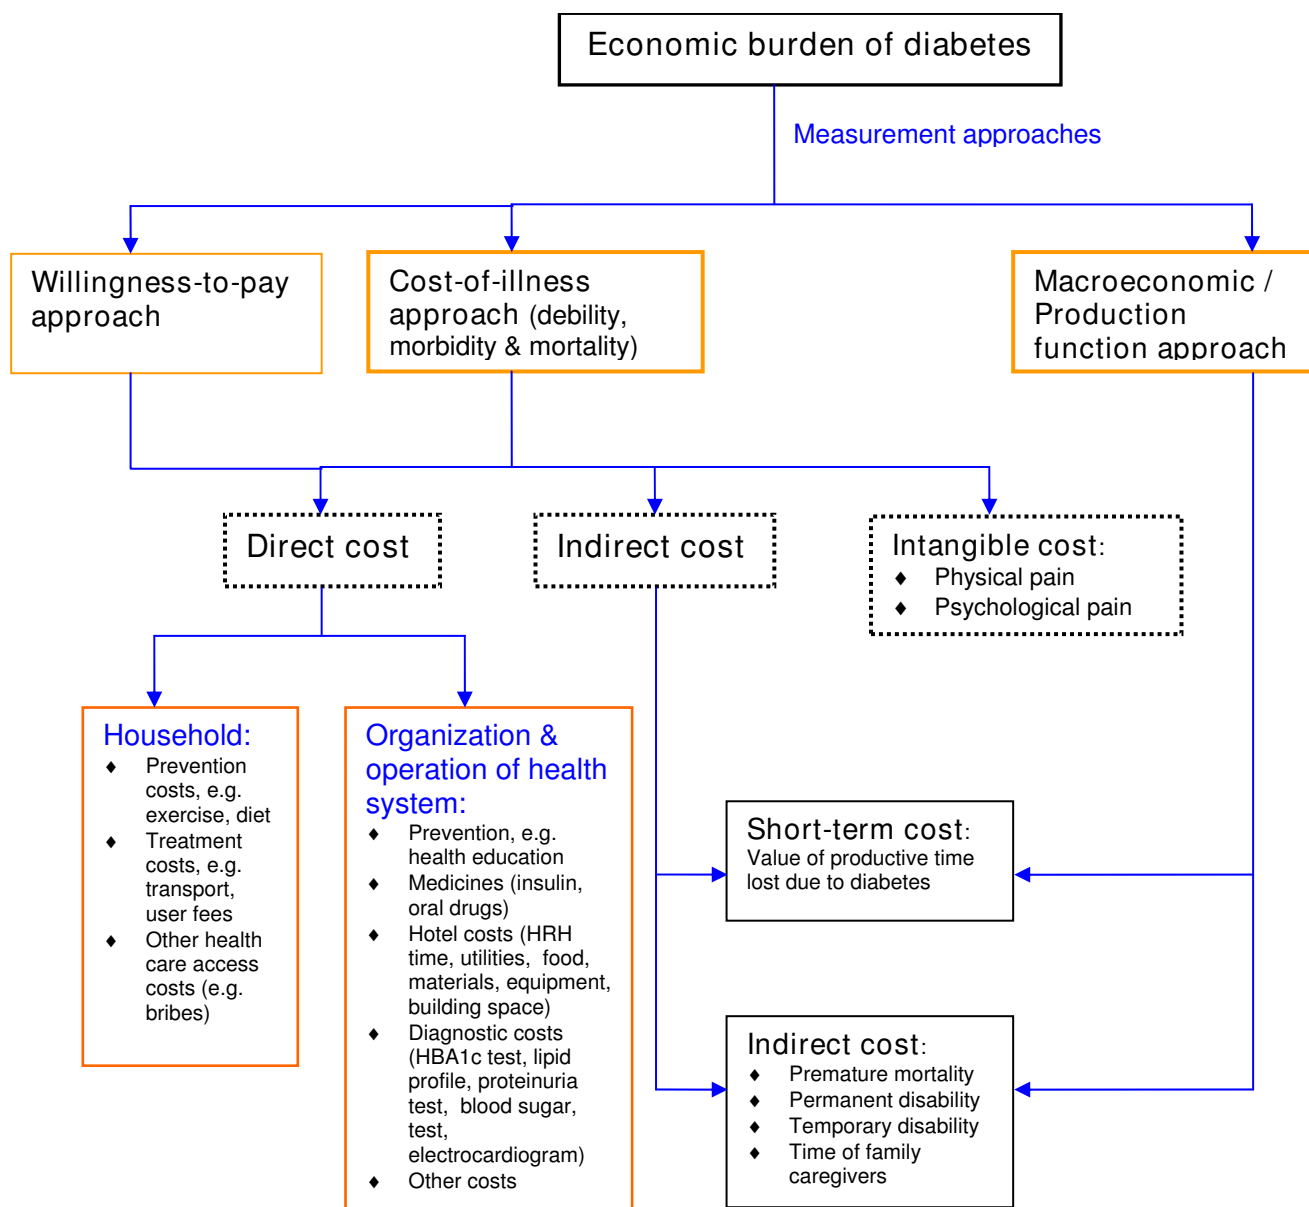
Economic burden of diabetes

Measurement approaches

Willingness-to-pay approach

Cost-of-illness approach (debility, morbidity & mortality)

Macroeconomic / Production function approach

Direct cost

Indirect cost

Intangible cost:
♦ Physical pain
♦ Psychological pain

Household:
♦ Prevention costs, e.g. exercise, diet
♦ Treatment costs, e.g. transport, user fees
♦ Other health care access costs (e.g. bribes)

Organization & operation of health system:
♦ Prevention, e.g. health education
♦ Medicines (insulin, oral drugs)
♦ Hotel costs (HRH time, utilities, food, materials, equipment, building space)
♦ Diagnostic costs (HBA1c test, lipid profile, proteinuria test, blood sugar, test, electrocardiogram)
♦ Other costs

Short-term cost: Value of productive time lost due to diabetes

Indirect cost:
♦ Premature mortality
♦ Permanent disability
♦ Temporary disability
♦ Time of family caregivers